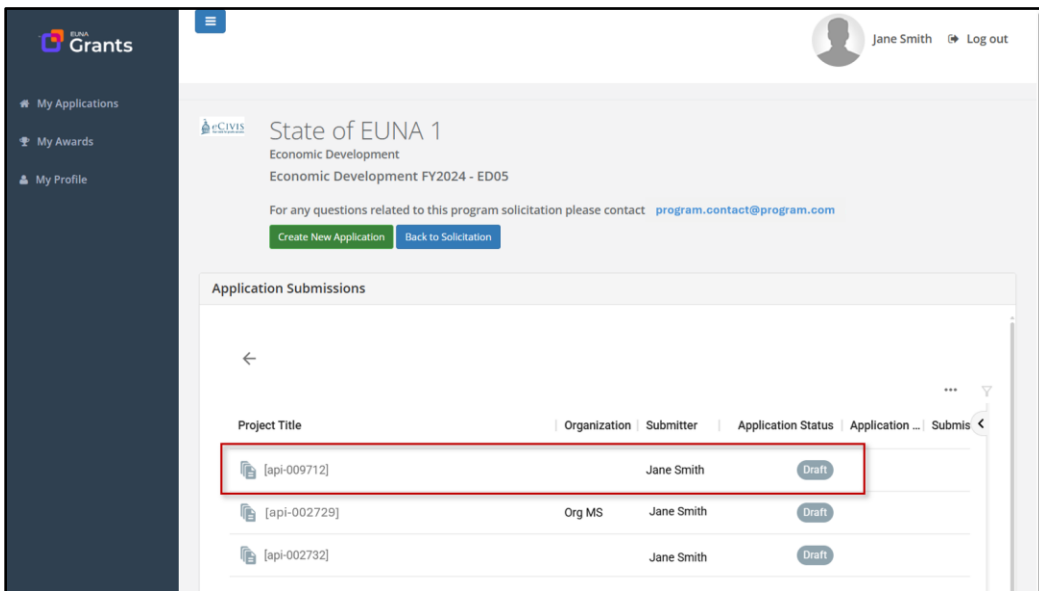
EUNA Grants

My Applications
My Awards
My Profile

Jane Smith Log out

eCIVIS

State of EUNA 1
Economic Development
Economic Development FY2024 - ED05

For any questions related to this program solicitation please contact program.contact@program.com

Create New Application Back to Solicitation

Application Submissions

←

...

| Project Title | Organization | Submitter | Application Status | Application ... | Submis |
|---|---|---|---|---|---|
| [api-009712] | | Jane Smith | Draft | | |
| [api-002729] | Org MS | Jane Smith | Draft | | |
| [api-002732] | | Jane Smith | Draft | | |